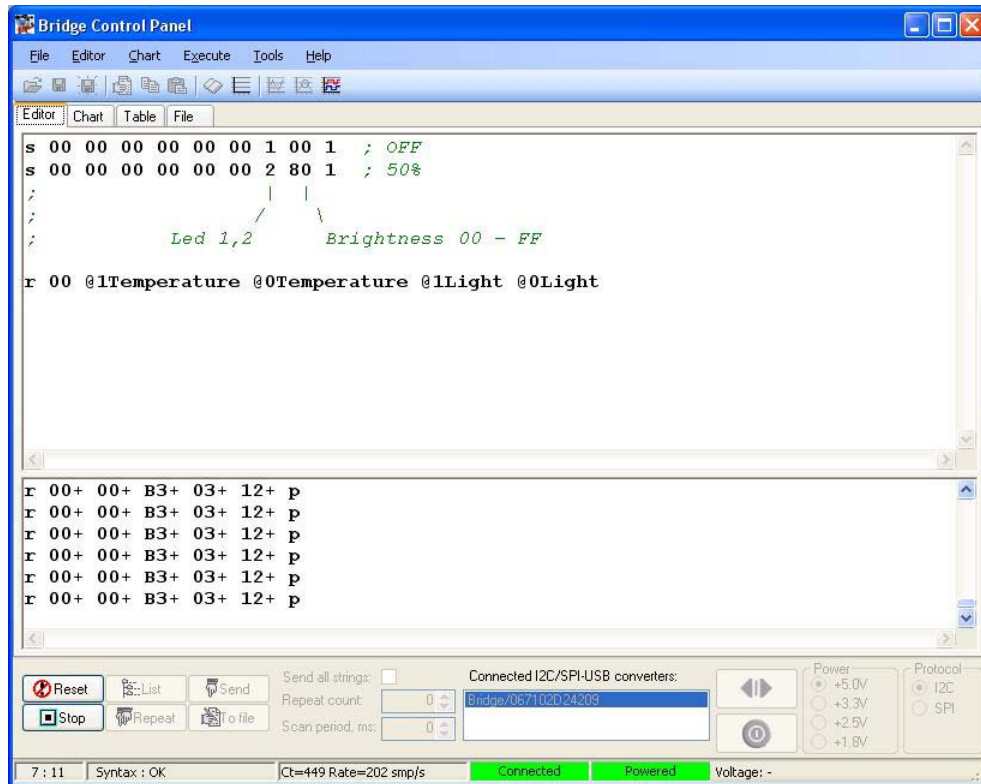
Bridge Control Panel

File Editor Chart Execute Tools Help

Editor Chart Table File

s 00 00 00 00 00 00 1 00 1 ; OFF
s 00 00 00 00 00 00 2 80 1 ; 50%
; | |
; / \
; Led 1,2 Brightness 00 - FF

r 00 @1Temperature @0Temperature @1Light @0Light

r 00+ 00+ B3+ 03+ 12+ p
r 00+ 00+ B3+ 03+ 12+ p
r 00+ 00+ B3+ 03+ 12+ p
r 00+ 00+ B3+ 03+ 12+ p
r 00+ 00+ B3+ 03+ 12+ p
r 00+ 00+ B3+ 03+ 12+ p

Reset List Send
Stop Repeat To file

Send all strings:
Repeat count: 0
Scan period, ms: 0

Connected I2C/SPI-USB converters:
Bridge/067102D24209

Power
+5.0V
+3.3V
+2.5V
+1.8V

Protocol
I2C
SPI

7 : 11 | Syntax : OK | Ct=449 Rate=202 smp/s | Connected | Powered | Voltage: -